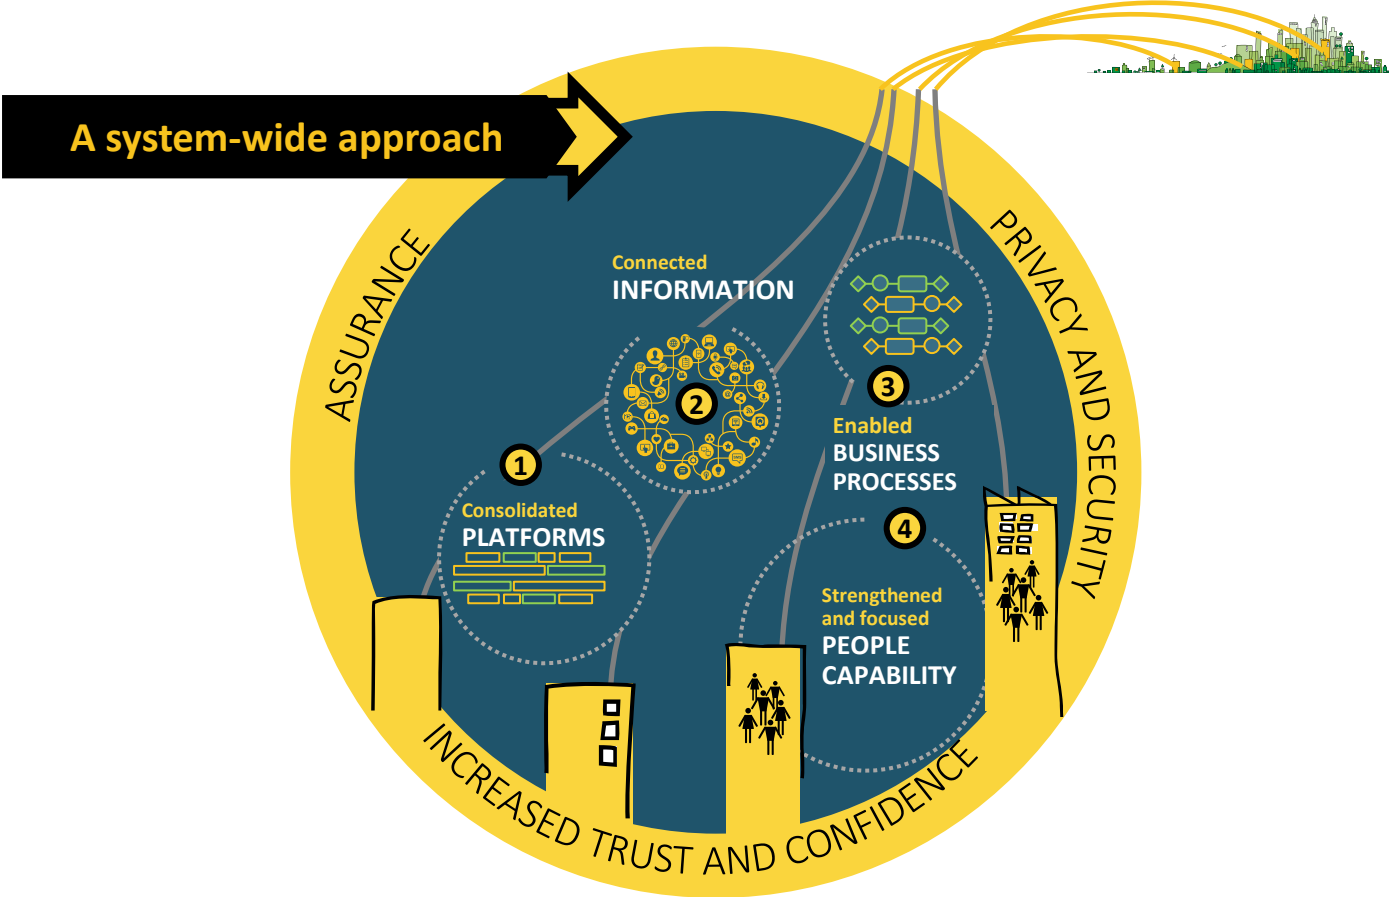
A system-wide approach

ASSURANCE

PRIVACY AND SECURITY

Connected
INFORMATION

2

3

1

Enabled
BUSINESS
PROCESSES

Consolidated
PLATFORMS

4

Strengthened
and focused
PEOPLE
CAPABILITY

INCREASED TRUST AND CONFIDENCE